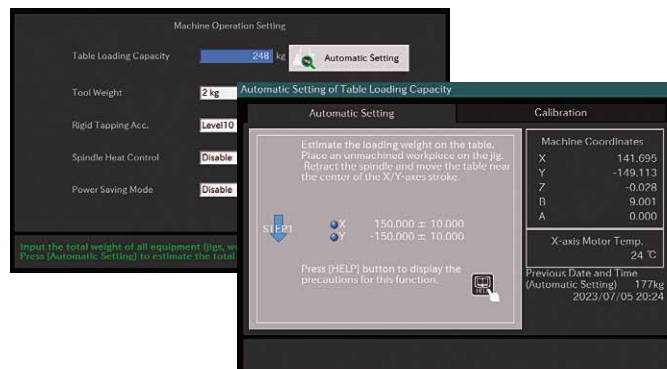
Machine Operation Setting

Table Loading Capacity 248 kg Automatic Setting

Tool Weight 2 kg

Rigid Tapping Acc. Level10

Spindle Heat Control Disable

Power Saving Mode Disable

Input the total weight of all equipment (jigs, w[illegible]
Press [Automatic Setting] to estimate the total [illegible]

Automatic Setting of Table Loading Capacity

Automatic Setting

Calibration

Estimate the loading weight on the table.
Place an unmachined workpiece on the jig.
Retract the spindle and move the table near the center of the X/Y-axes stroke.

STEP1

X 150.000 ± 10.000
Y -150.000 ± 10.000

Press [HELP] button to display the precautions for this function.

Machine Coordinates

| | |
|---|---|
| X | 141.695 |
| Y | -149.113 |
| Z | -0.028 |
| B | 9.001 |
| A | 0.000 |

X-axis Motor Temp.
24 ℃

Previous Date and Time
(Automatic Setting) 177kg
2023/07/05 20:24